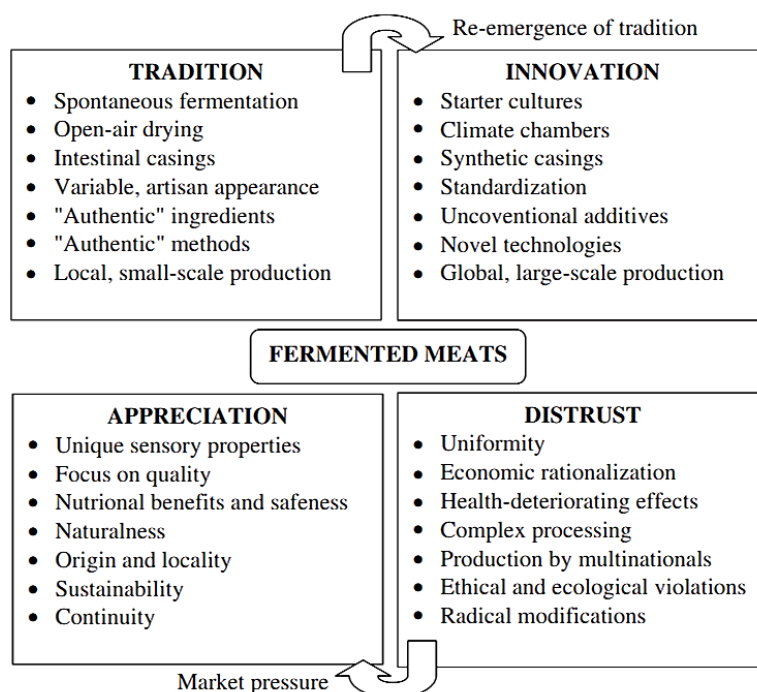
Re-emergence of tradition

TRADITION
- Spontaneous fermentation
- Open-air drying
- Intestinal casings
- Variable, artisan appearance
- "Authentic" ingredients
- "Authentic" methods
- Local, small-scale production

INNOVATION
- Starter cultures
- Climate chambers
- Synthetic casings
- Standardization
- Uncoventional additives
- Novel technologies
- Global, large-scale production

FERMENTED MEATS

APPRECIATION
- Unique sensory properties
- Focus on quality
- Nutrional benefits and safeness
- Naturalness
- Origin and locality
- Sustainability
- Continuity

DISTRUST
- Uniformity
- Economic rationalization
- Health-deteriorating effects
- Complex processing
- Production by multinationals
- Ethical and ecological violations
- Radical modifications

Market pressure